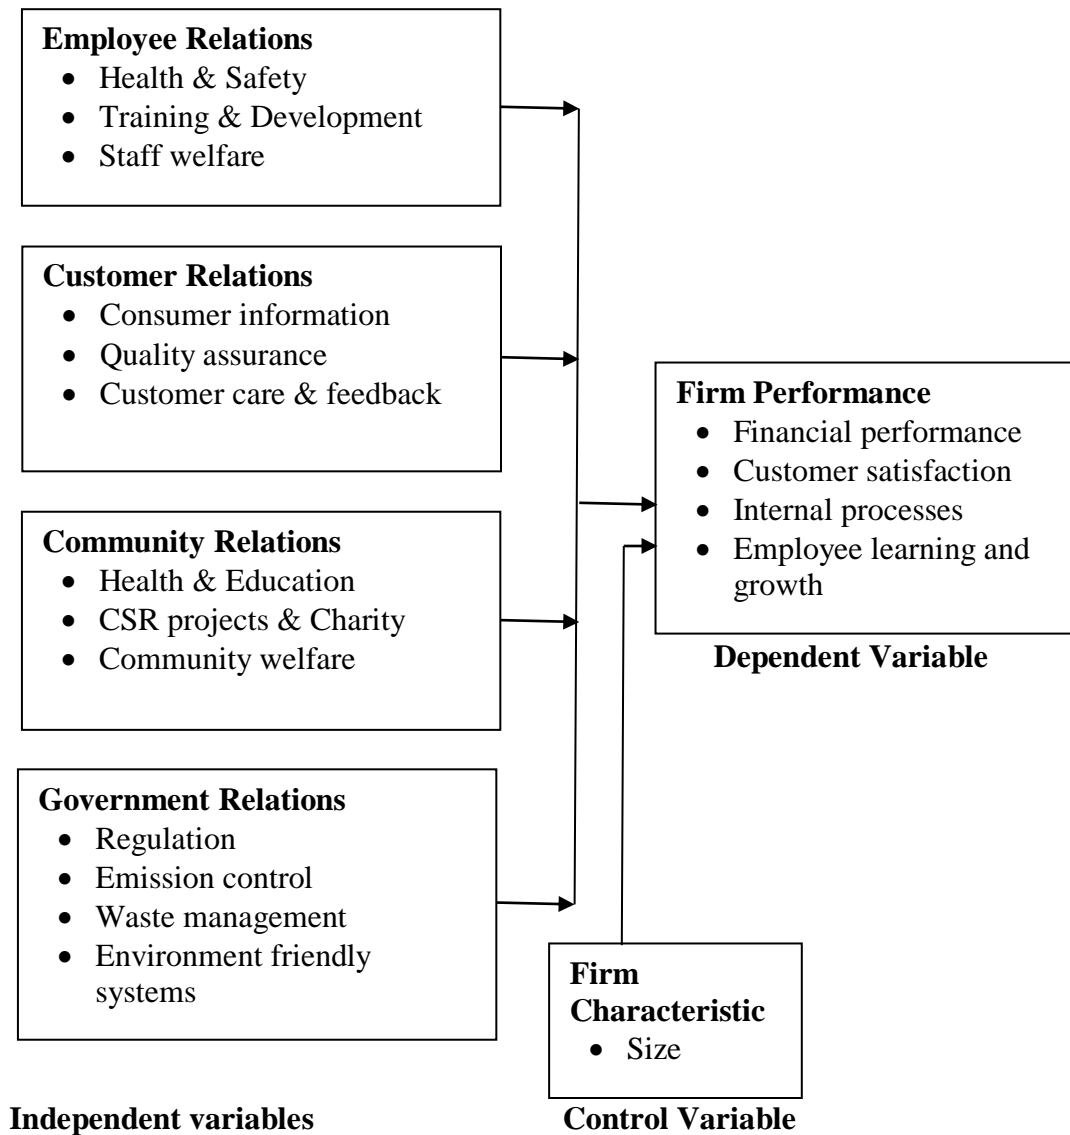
**Employee Relations**
- Health & Safety
- Training & Development
- Staff welfare

**Customer Relations**
- Consumer information
- Quality assurance
- Customer care & feedback

**Community Relations**
- Health & Education
- CSR projects & Charity
- Community welfare

**Government Relations**
- Regulation
- Emission control
- Waste management
- Environment friendly systems

**Independent variables**

**Firm Performance**
- Financial performance
- Customer satisfaction
- Internal processes
- Employee learning and growth

**Dependent Variable**

**Firm Characteristic**
- Size

**Control Variable**